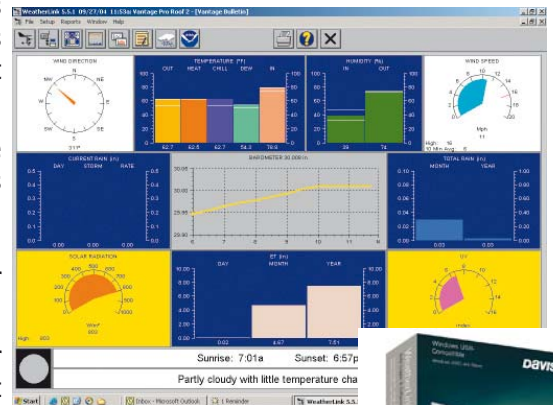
WeatherLink 5.5.1 09/27/04 11:53a Vantage Pro Roof 2 - [Vantage Bulletin]
File Setup Reports Window Help

WIND DIRECTION
N
NW NE
W E
SW SE
S
317°

TEMPERATURE (F)
OUT HEAT CHILL DEW IN
62.7 62.5 62.7 54.3 76.6

HUMIDITY (%)
OUT IN
39 74

WIND SPEED
0 2 4 6 8 10 12 14 16
Mph
11
High: 16
10 Min Avg: 8

CURRENT RAIN (in)
DAY STORM RATE
0.00 0.00 0.00

BAROMETER 30.009 in
30.05
30.00
29.95
29.90
6 7 8 9 10 11 N

TOTAL RAIN (in)
MONTH YEAR
0.03 0.00

SOLAR RADIATION
0 200 400 600 800 1000
W/m²
653
High: 653

ET (in)
DAY MONTH YEAR
0.02 6.67 7.51

UV
index

Sunrise: 7:01a Sunset: 6:57p
Partly cloudy with little temperature cha

Start Inbox - Microsoft Outlook 1 Reminder WeatherLink 5.5.

Windows USB Compatible
DAVIS